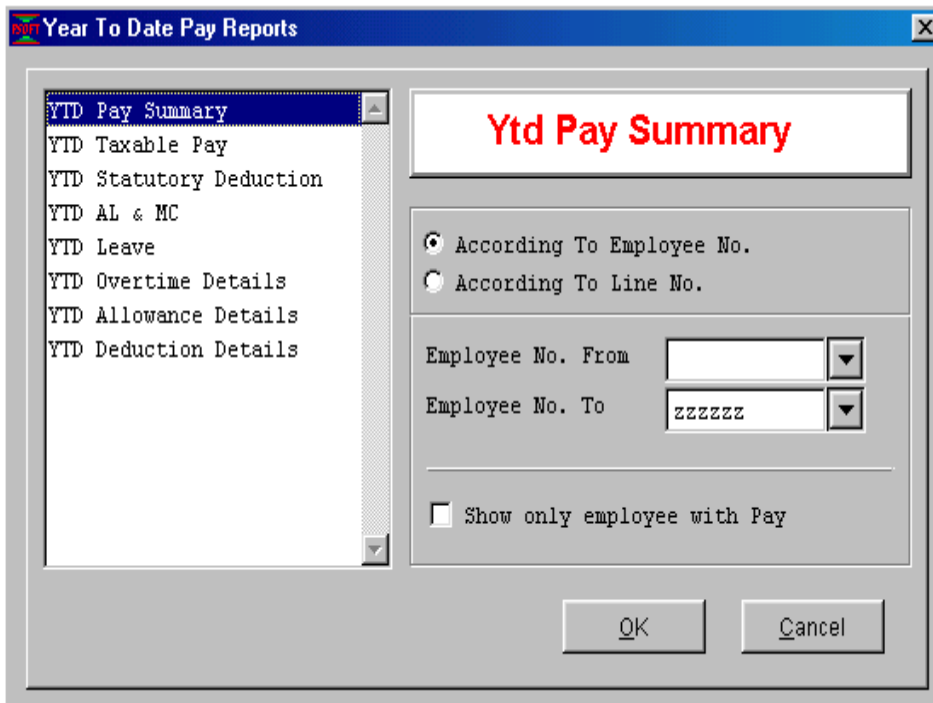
Year To Date Pay Reports

YTD Pay Summary
YTD Taxable Pay
YTD Statutory Deduction
YTD AL & MC
YTD Leave
YTD Overtime Details
YTD Allowance Details
YTD Deduction Details

Ytd Pay Summary

According To Employee No.
According To Line No.

Employee No. From
Employee No. To zzzzzz

Show only employee with Pay

OK
Cancel